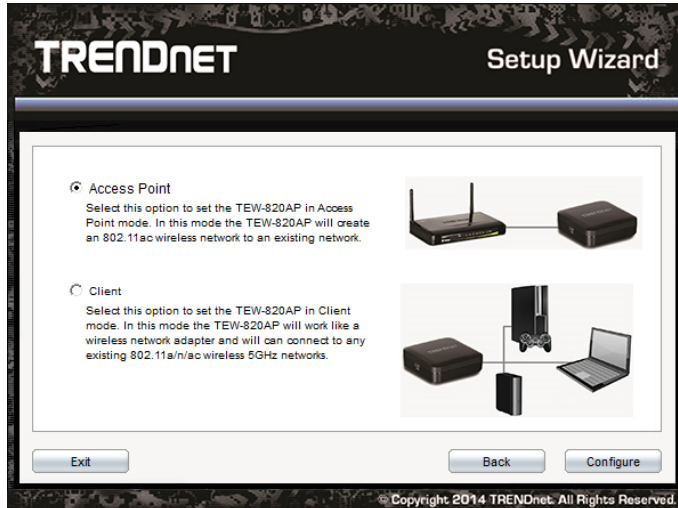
TRENDnET

Setup Wizard

Access Point
Select this option to set the TEW-820AP in Access Point mode. In this mode the TEW-820AP will create an 802.11ac wireless network to an existing network.

Client
Select this option to set the TEW-820AP in Client mode. In this mode the TEW-820AP will work like a wireless network adapter and will can connect to any existing 802.11a/n/ac wireless 5GHz networks.

Exit

Back

Configure

© Copyright 2014 TRENDnet. All Rights Reserved.